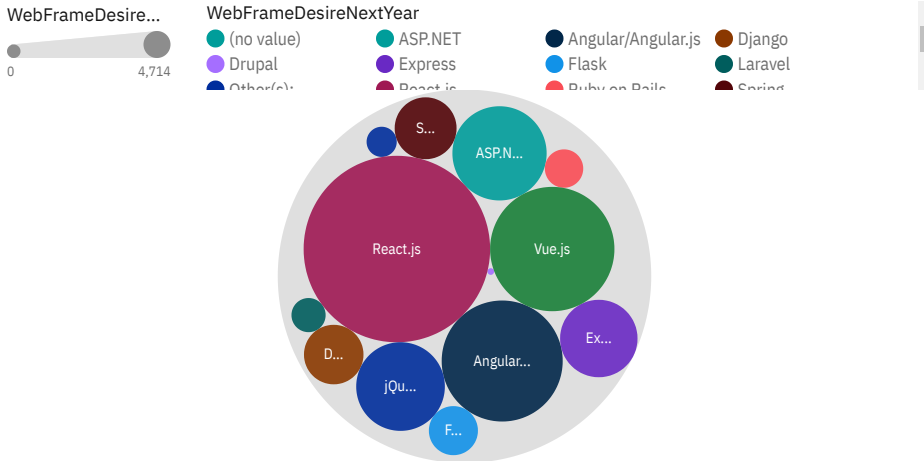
WebFrameDesire...

0

4,714

WebFrameDesireNextYear

(no value)
ASP.NET
Angular/Angular.js
Django
Drupal
Express
Flask
Laravel
Other(s):
React.js
Ruby on Rails
Spring

S...
ASP.N...
React.js
Vue.js
D...
Angular...
Ex...
jQu...
F...